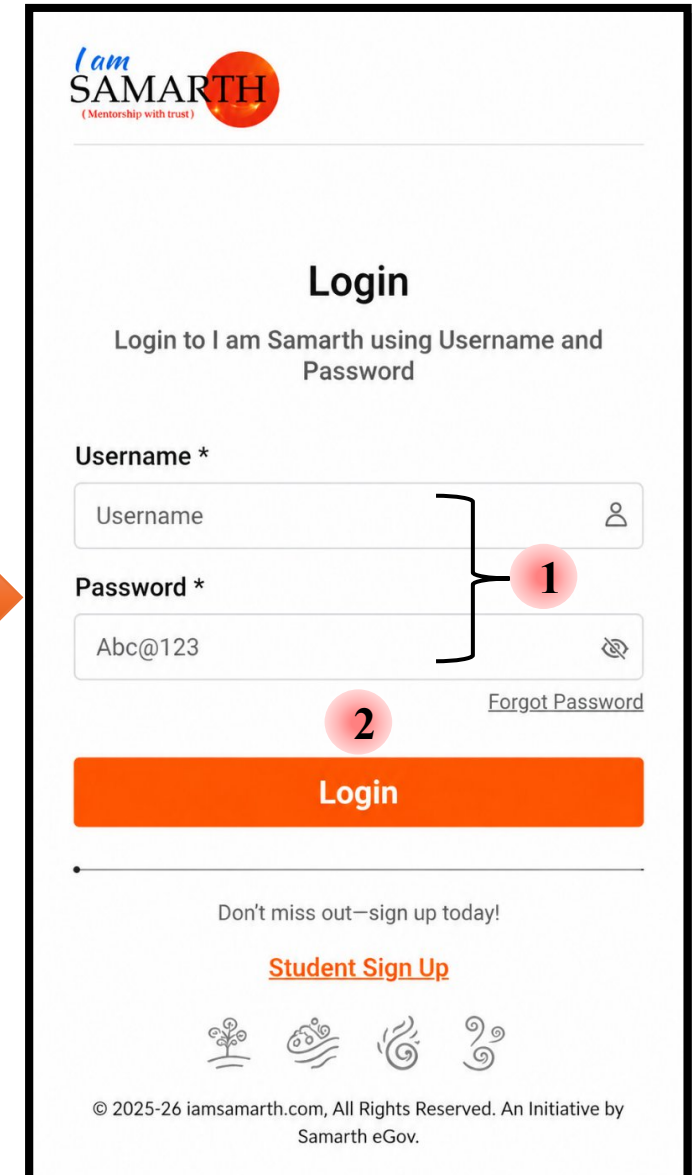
I am SAMARTH
( Mentorship with trust )

Login

Login to I am Samarth using Username and Password

Username *

Username

1

Password *

Abc@123

Forgot Password

2

Login

Don't miss out—sign up today!

Student Sign Up

© 2025-26 iamsamarth.com, All Rights Reserved. An Initiative by Samarth eGov.